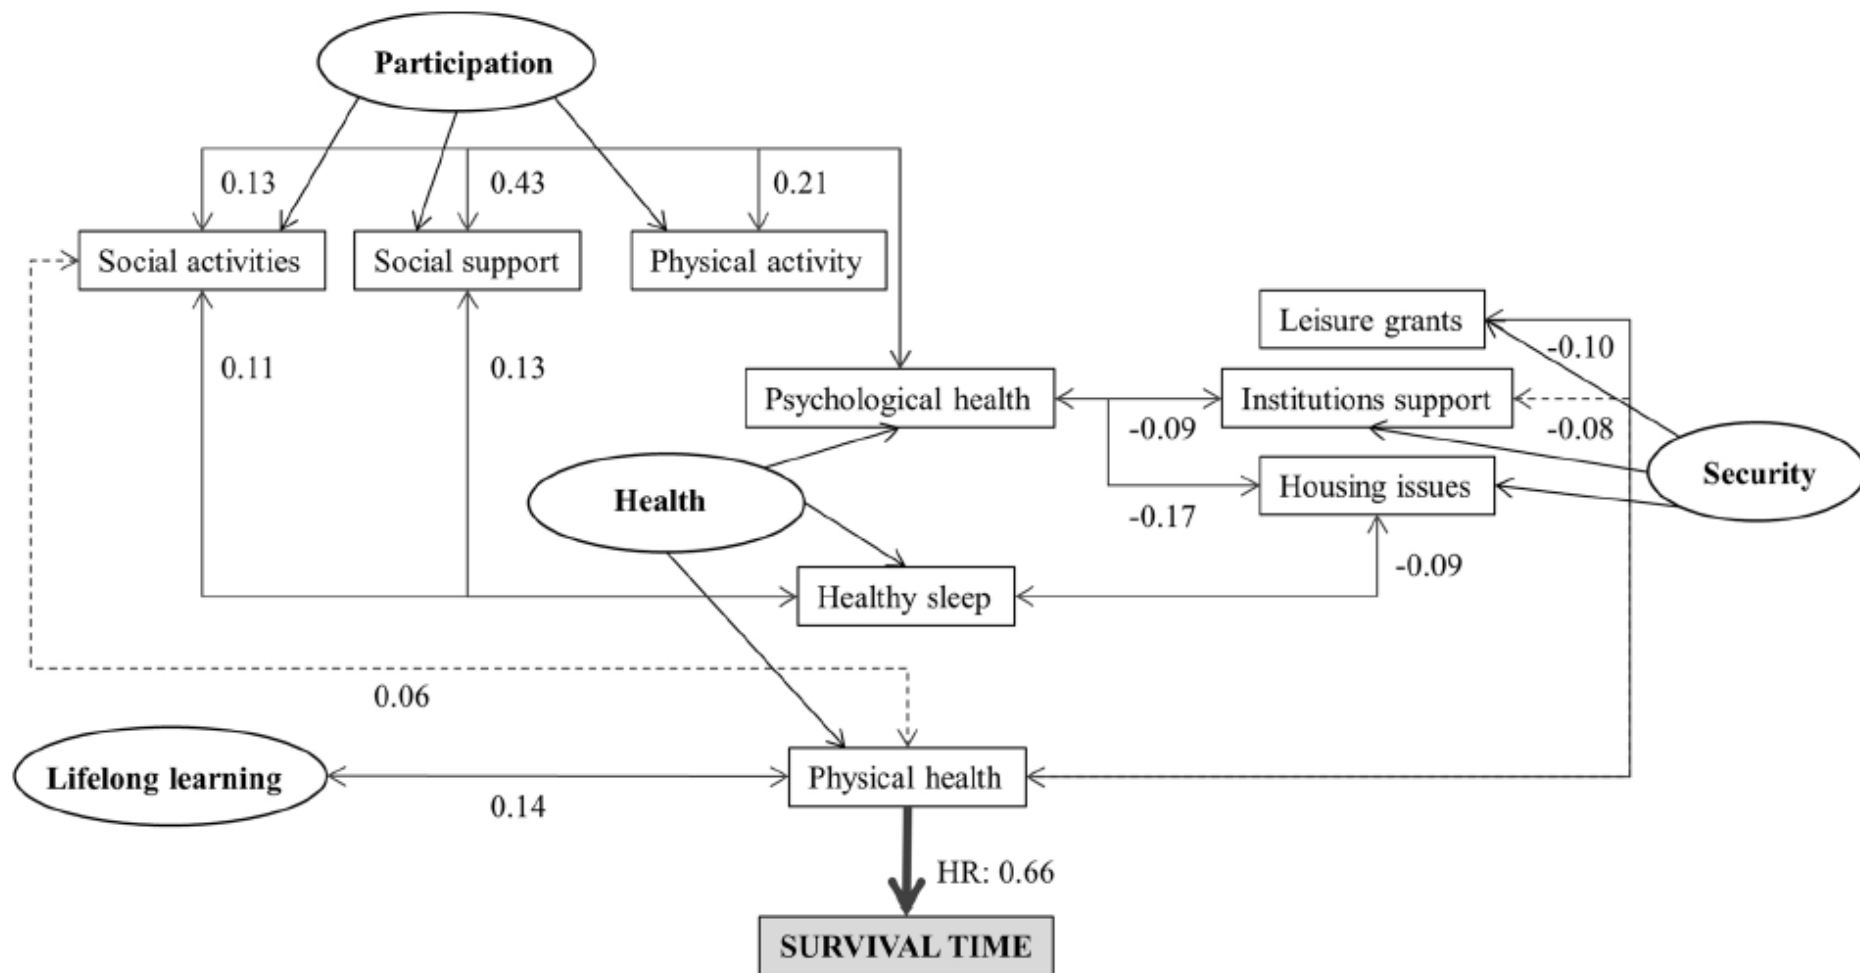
Participation

0.13
0.43
0.21

Social activities
Social support
Physical activity

Leisure grants
-0.10

0.11
0.13

Psychological health
Institutions support
-0.09
-0.08

Security

Health
Housing issues
-0.17

-0.09

Healthy sleep

0.06

Lifelong learning
Physical health
0.14

HR: 0.66

SURVIVAL TIME